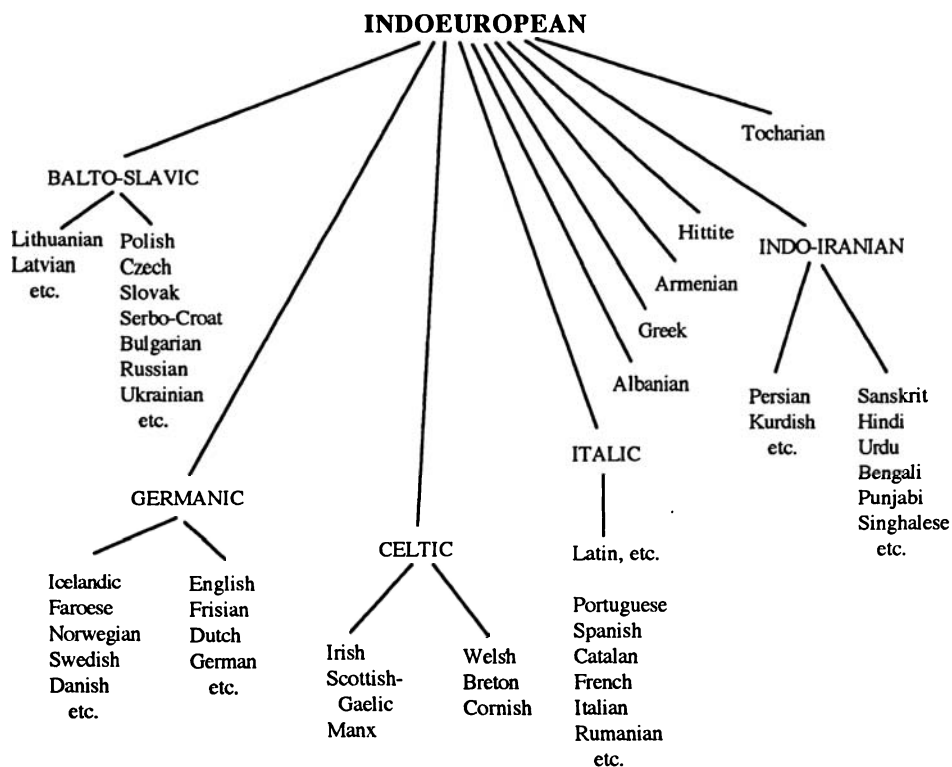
INDOEUROPEAN

Tocharian

BALTO-SLAVIC

Lithuanian
Latvian
etc.

Polish
Czech
Slovak
Serbo-Croat
Bulgarian
Russian
Ukrainian
etc.

Hittite

INDO-IRANIAN

Armenian

Greek

Albanian

Persian
Kurdish
etc.

Sanskrit
Hindi
Urdu
Bengali
Punjabi
Singhalese
etc.

ITALIC

GERMANIC

CELTIC

Latin, etc.

Icelandic
Faroese
Norwegian
Swedish
Danish
etc.

English
Frisian
Dutch
German
etc.

Irish
Scottish-Gaelic
Manx

Welsh
Breton
Cornish

Portuguese
Spanish
Catalan
French
Italian
Rumanian
etc.